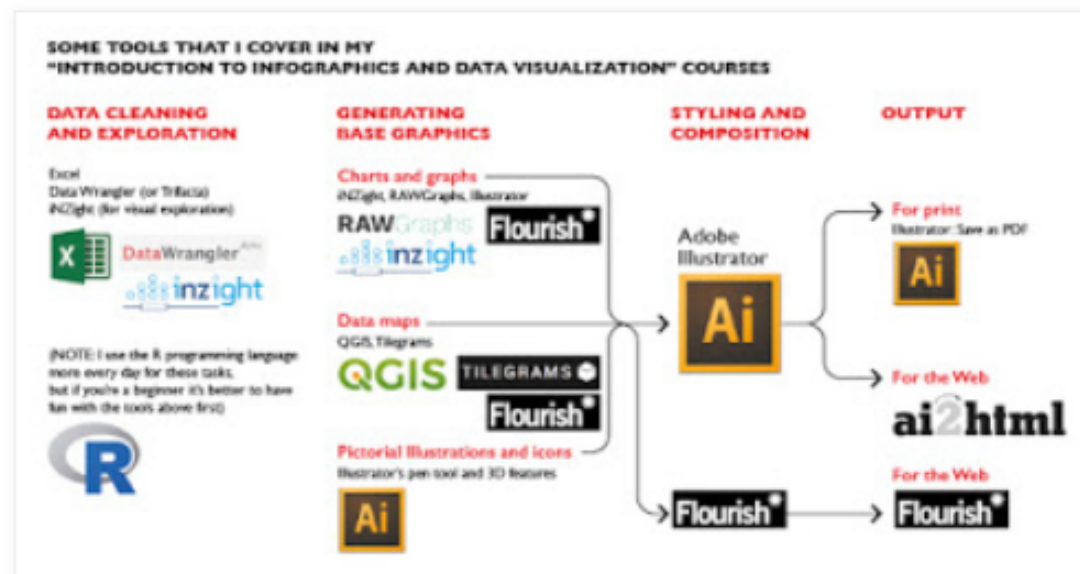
SOME TOOLS THAT I COVER IN MY "INTRODUCTION TO INFOGRAPHICS AND DATA VISUALIZATION" COURSES

DATA CLEANING AND EXPLORATION

Excel
Data Wrangler (or Trifacta)
iNZight (for visual exploration)

DataWrangler Alpha

inzight

(NOTE: I use the R programming language more every day for these tasks, but if you're a beginner it's better to have fun with the tools above first)

R

GENERATING BASE GRAPHICS

Charts and graphs
iNZight, RAWGraphs, Illustrator

RAWGraphs

Flourish

inzight

Data maps
QGIS, Tilegrams

QGIS

TILEGRAMS

Flourish

Pictorial illustrations and icons
Illustrator's pen tool and 3D features

Ai

STYLING AND COMPOSITION

Adobe Illustrator

Ai

Flourish

OUTPUT

For print
Illustrator: Save as PDF

Ai

For the Web

ai2html

For the Web

Flourish